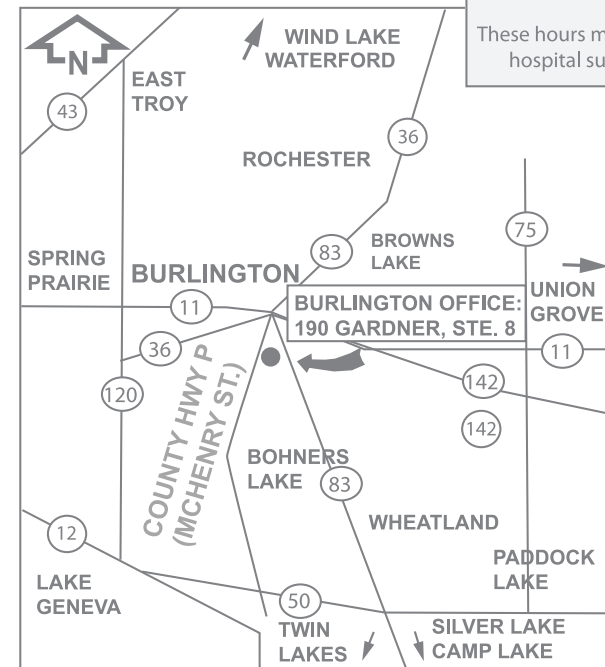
N

WIND LAKE WATERFORD

These hours m
hospital su

43

EAST TROY

36

ROCHESTER

75

SPRING PRAIRIE

BURLINGTON

83

BROWNS LAKE

UNION GROVE

11

BURLINGTON OFFICE: 190 GARDNER, STE. 8

36

11

120

COUNTY HWY P (MCHENRY ST.)

142

142

BOHNERS LAKE

83

WHEATLAND

12

PADDOCK LAKE

LAKE GENEVA

50

TWIN LAKES

SILVER LAKE CAMP LAKE